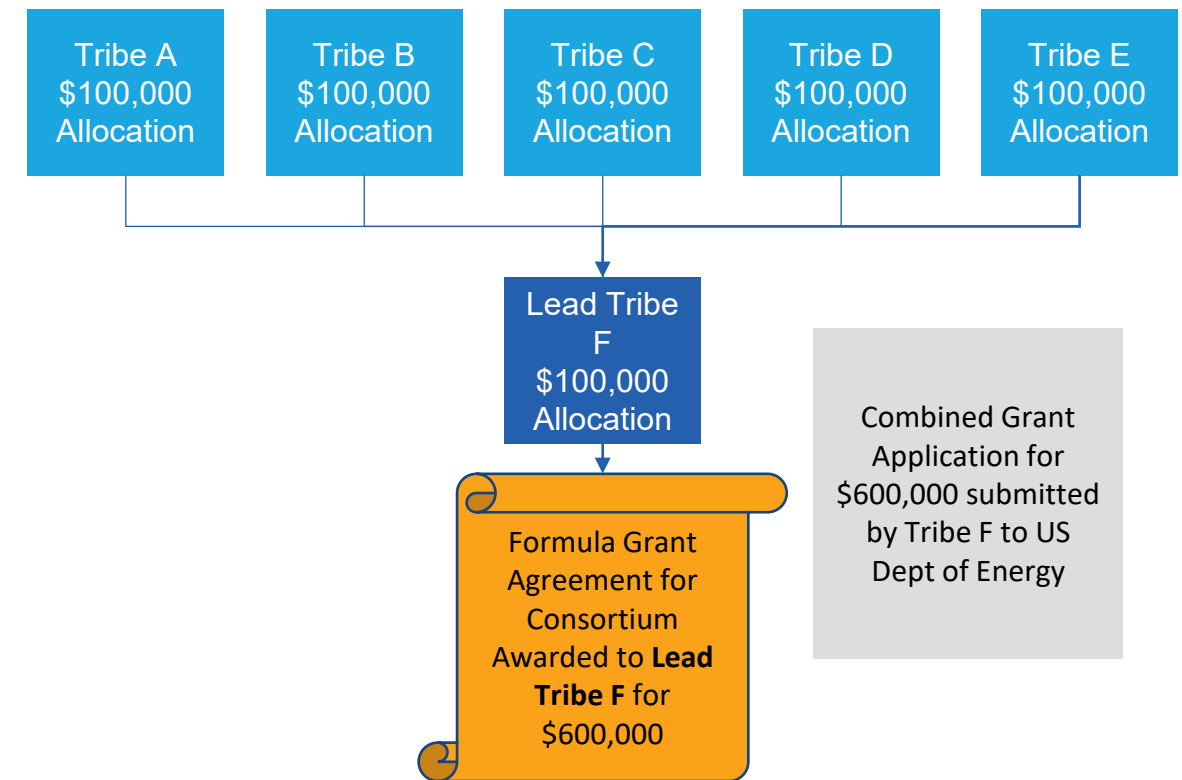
Tribe A
\$100,000
Allocation

Tribe B
\$100,000
Allocation

Tribe C
\$100,000
Allocation

Tribe D
\$100,000
Allocation

Tribe E
\$100,000
Allocation

Lead Tribe F
\$100,000
Allocation

Combined Grant Application for \$600,000 submitted by Tribe F to US Dept of Energy

Formula Grant Agreement for Consortium Awarded to **Lead Tribe F** for \$600,000